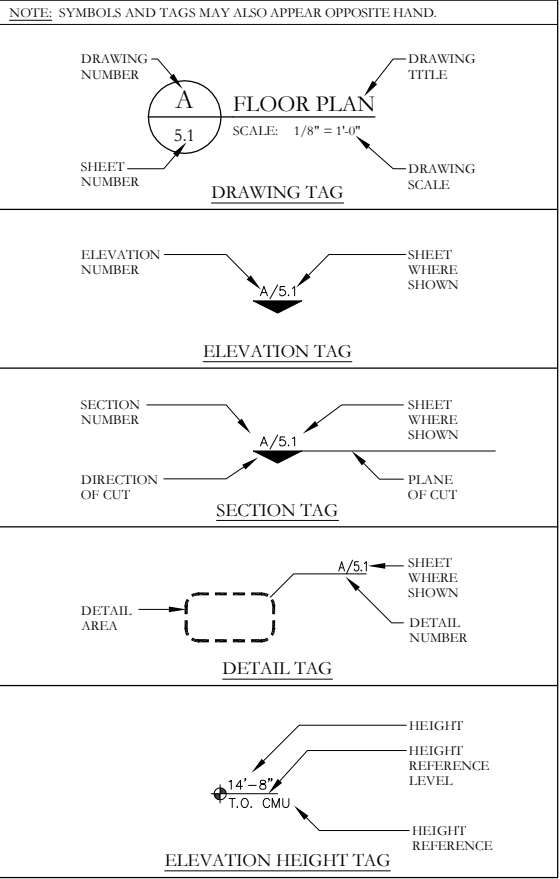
NOTE: SYMBOLS AND TAGS MAY ALSO APPEAR OPPOSITE HAND.

DRAWING NUMBER

A

5.1

SHEET NUMBER

FLOOR PLAN

SCALE: 1/8" = 1'-0"

DRAWING TITLE

DRAWING SCALE

DRAWING TAG

ELEVATION NUMBER

A/5.1

SHEET WHERE SHOWN

ELEVATION TAG

SECTION NUMBER

A/5.1

SHEET WHERE SHOWN

DIRECTION OF CUT

PLANE OF CUT

SECTION TAG

A/5.1

SHEET WHERE SHOWN

DETAIL AREA

DETAIL NUMBER

DETAIL TAG

HEIGHT

HEIGHT REFERENCE LEVEL

14'–8"

T.O. CMU

HEIGHT REFERENCE

ELEVATION HEIGHT TAG